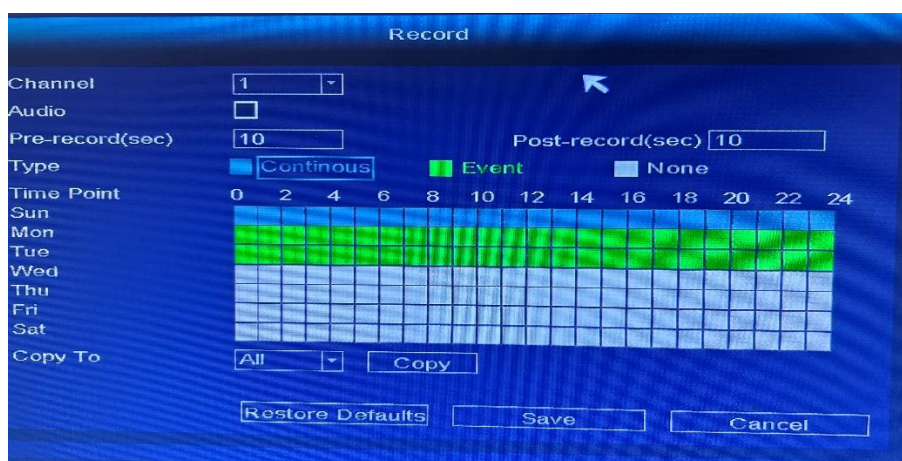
Record

Channel 1
Audio
Pre-record(sec) 10
Post-record(sec) 10
Type Continous Event None
Time Point 0 2 4 6 8 10 12 14 16 18 20 22 24
Sun
Mon
Tue
Wed
Thu
Fri
Sat
Copy To All Copy

Restore Defaults Save Cancel